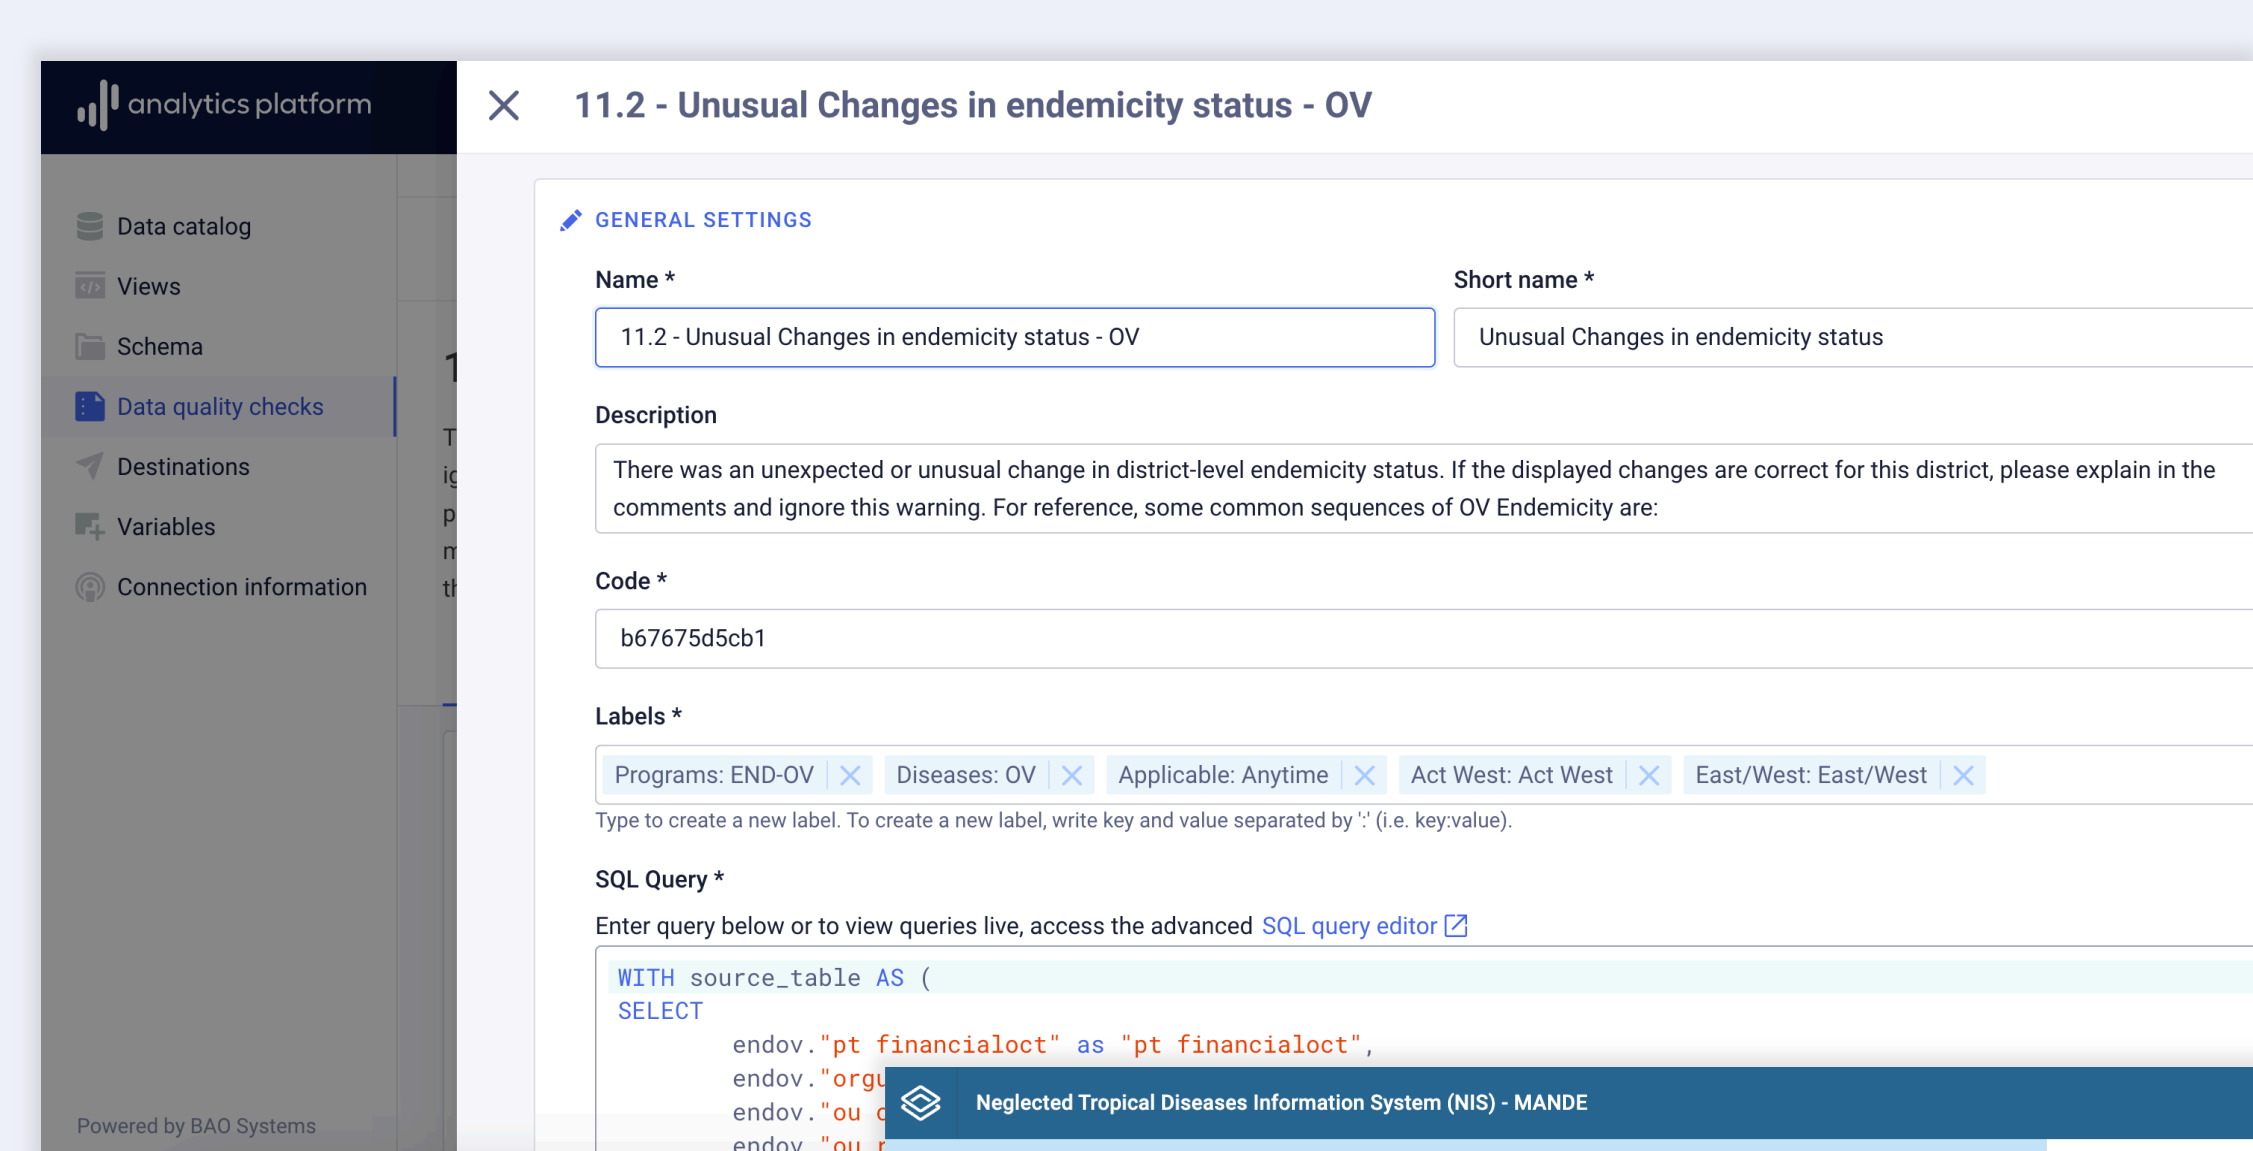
analytics platform

Data catalog
Views
Schema
Data quality checks
Destinations
Variables
Connection information

Powered by BAO Systems

11.2 - Unusual Changes in endemicity status - OV

GENERAL SETTINGS

Name *
11.2 - Unusual Changes in endemicity status - OV

Short name *
Unusual Changes in endemicity status

Description
There was an unexpected or unusual change in district-level endemicity status. If the displayed changes are correct for this district, please explain in the comments and ignore this warning. For reference, some common sequences of OV Endemicity are:

Code *
b67675d5cb1

Labels *
Programs: END-OV Diseases: OV Applicable: Anytime Act West: Act West East/West: East/West
Type to create a new label. To create a new label, write key and value separated by ':' (i.e. key:value).

SQL Query *
Enter query below or to view queries live, access the advanced SQL query editor

WITH source_table AS (
SELECT
endov."pt financialoct" as "pt financialoct",
endov."orgu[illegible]
endov."ou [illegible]
endov."ou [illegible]

Neglected Tropical Diseases Information System (NIS) - MANDE